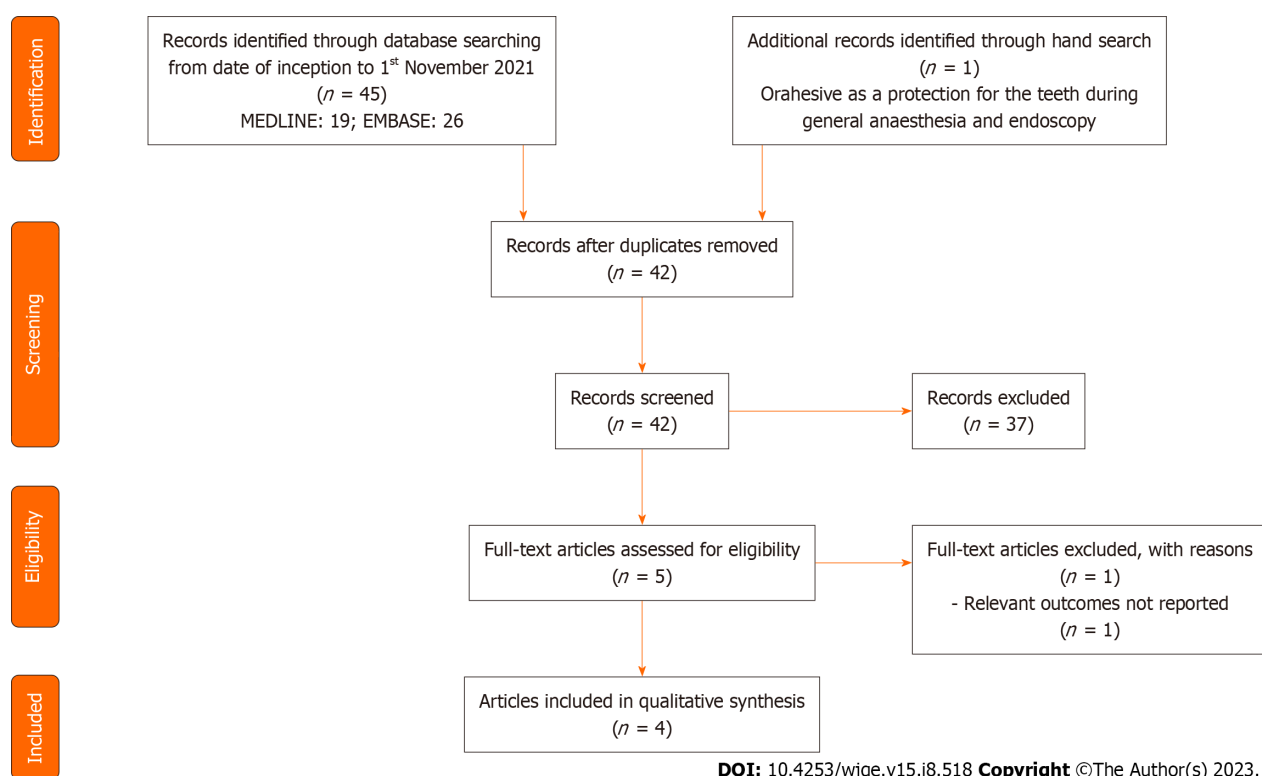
Identification

Records identified through database searching from date of inception to 1st November 2021
($n$ = 45)
MEDLINE: 19; EMBASE: 26

Additional records identified through hand search
($n$ = 1)
Orahesive as a protection for the teeth during general anaesthesia and endoscopy

Screening

Records after duplicates removed
($n$ = 42)

Records screened
($n$ = 42)

Records excluded
($n$ = 37)

Eligibility

Full-text articles assessed for eligibility
($n$ = 5)

Full-text articles excluded, with reasons
($n$ = 1)
- Relevant outcomes not reported
($n$ = 1)

Included

Articles included in qualitative synthesis
($n$ = 4)

DOI: 10.4253/wjge.v15.i8.518 Copyright ©The Author(s) 2023.